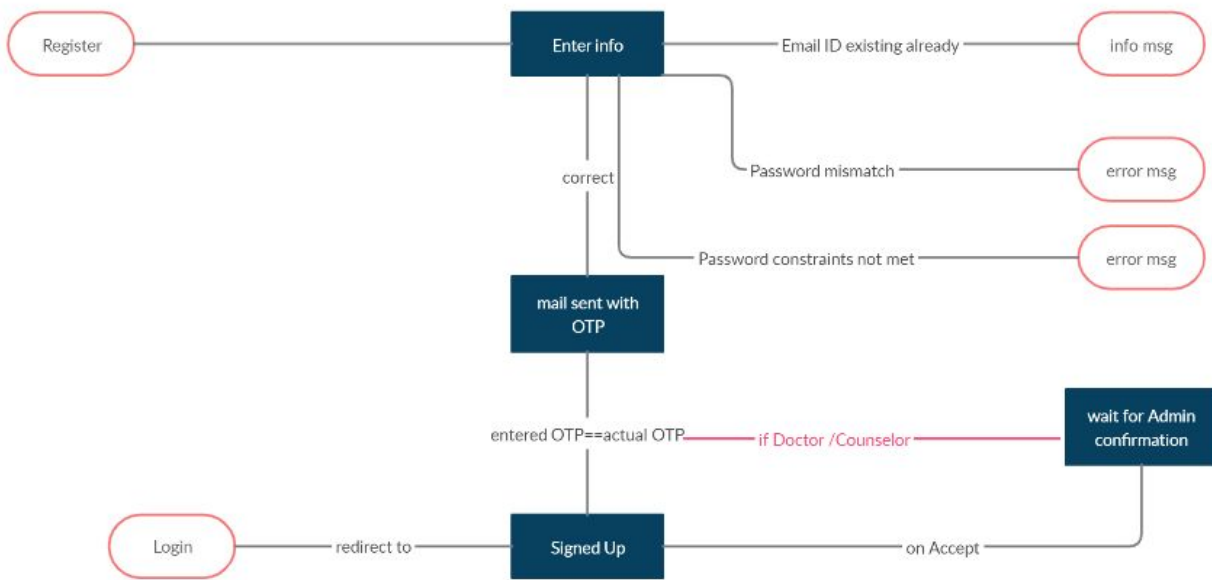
Register

Enter info

Email ID existing already

info msg

correct

Password mismatch

error msg

Password constraints not met

error msg

mail sent with OTP

entered OTP==actual OTP

if Doctor /Counselor

wait for Admin confirmation

Login

redirect to

Signed Up

on Accept